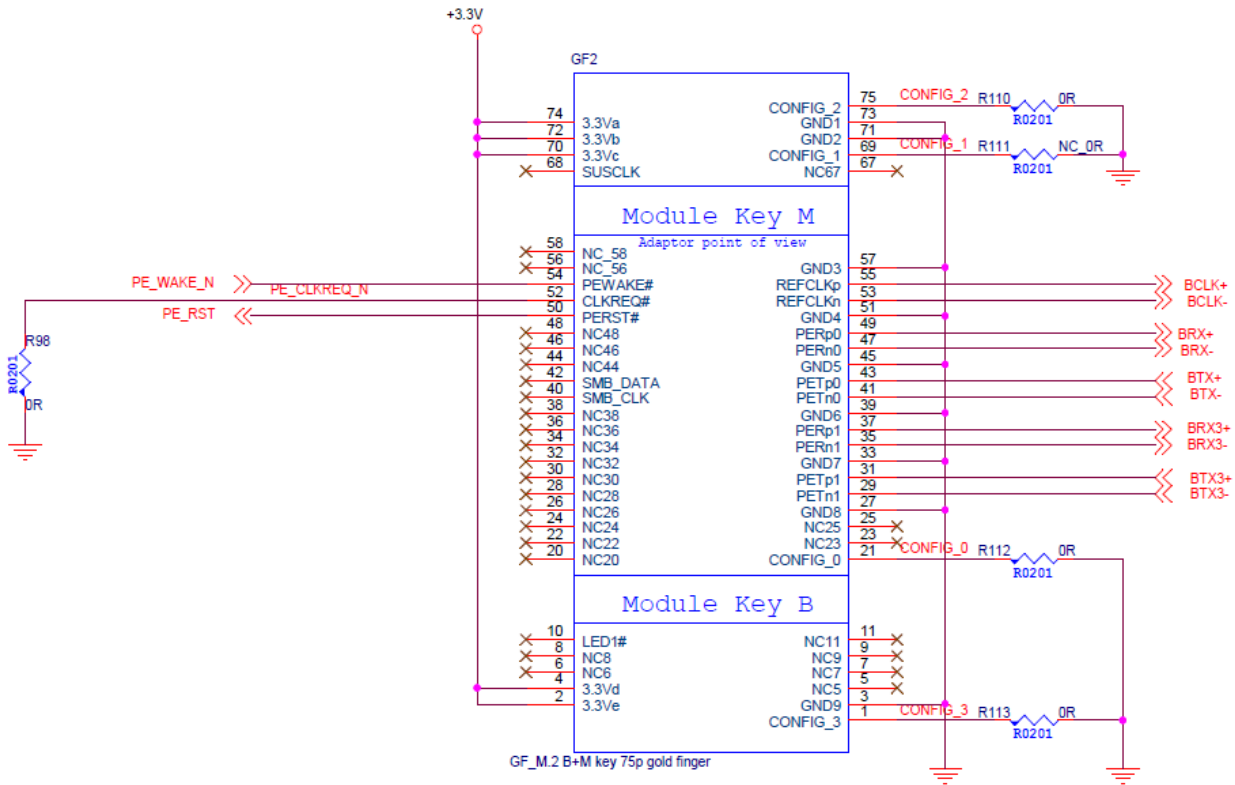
+3.3V

GF2

74 3.3Va
72 3.3Vb
70 3.3Vc
68 SUSCLK

CONFIG_2 75 CONFIG_2 R110 0R R0201
GND1 73
GND2 71
CONFIG_1 69 CONFIG_1 R111 NC_0R R0201
NC67 67

Module Key M
Adaptor point of view

58 NC_58
56 NC_56
54 PEWAKE#
52 CLKREQ#
50 PERST#
48 NC48
46 NC46
44 NC44
42 SMB_DATA
40 SMB_CLK
38 NC38
36 NC36
34 NC34
32 NC32
30 NC30
28 NC28
26 NC26
24 NC24
22 NC22
20 NC20

PE_WAKE_N
PE_CLKREQ_N
PE_RST
R98
R0201
0R

GND3 57
55
REFCLKp 53 BCLK+
REFCLKn 51 BCLK-
GND4 49
PERp0 47 BRX+
PERn0 45 BRX-
GND5 43
PETp0 41 BTX+
PETn0 39 BTX-
GND6 37
PERp1 35 BRX3+
PERn1 33 BRX3-
GND7 31
PETp1 29 BTX3+
PETn1 27 BTX3-
GND8 25
NC25 23
NC23 21
CONFIG_0 CONFIG_0 R112 0R R0201

Module Key B

10 LED1#
8 NC8
6 NC6
4 3.3Vd
2 3.3Ve

NC11 11
NC9 9
NC7 7
NC5 5
GND9 3
CONFIG_3 1 CONFIG_3 R113 0R R0201

GF_M.2 B+M key 75p gold finger